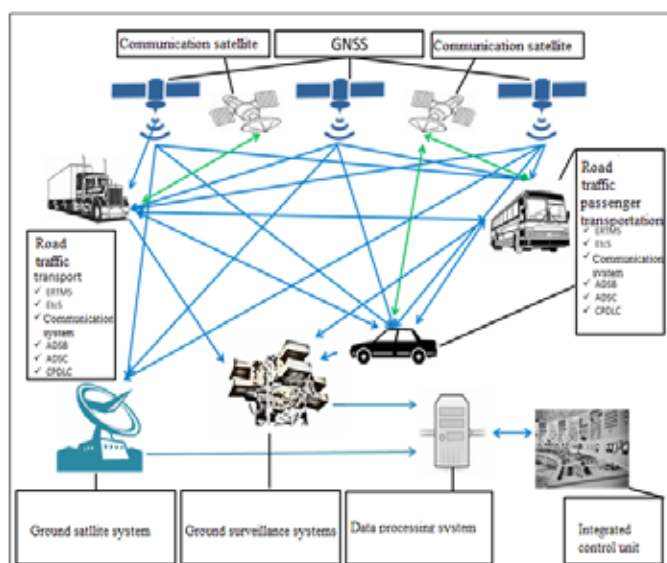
Communication satellite

GNSS

Communication satellite

Road traffic passenger transportation
✓ ERTMS
✓ EtcS
✓ Communication system
✓ ADSB
✓ ADSC
✓ CPDLC

Road traffic transport
✓ ERTMS
✓ EtcS
✓ Communication system
✓ ADSB
✓ ADSC
✓ CPDLC

Ground satlite system

Ground surveillance systems

Data processing system

Integrated control unit